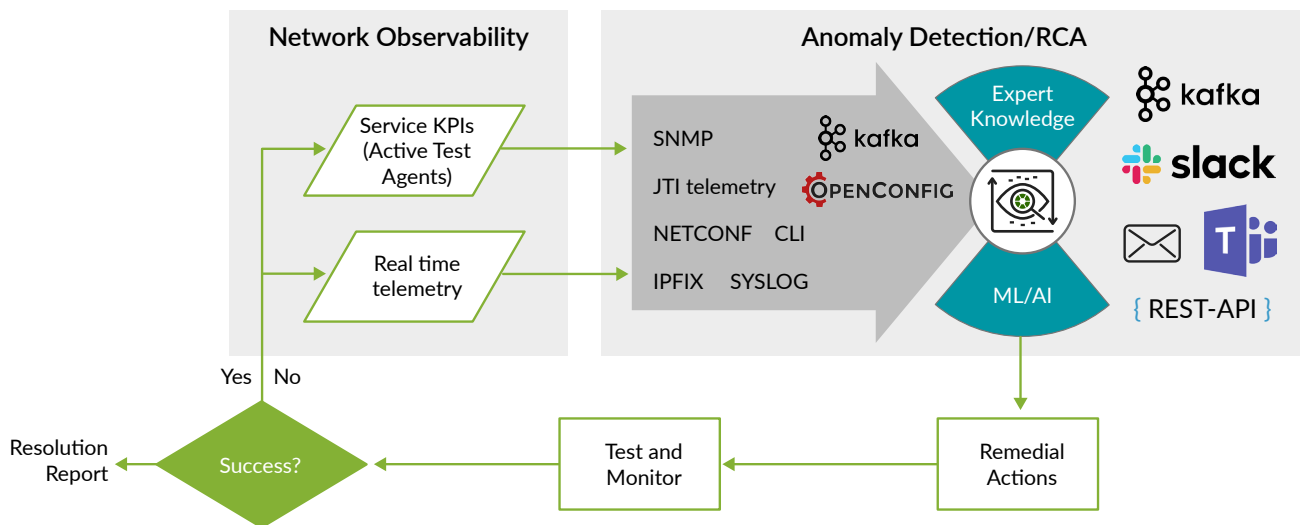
Network Observability

Anomaly Detection/RCA

Service KPIs (Active Test Agents)

Real time telemetry

SNMP

kafka

JTI telemetry

OPENCONFIG

NETCONF CLI

IPFIX SYSLOG

Expert Knowledge

ML/AI

kafka

slack

{ REST-API }

Yes No

Resolution Report

Success?

Test and Monitor

Remedial Actions